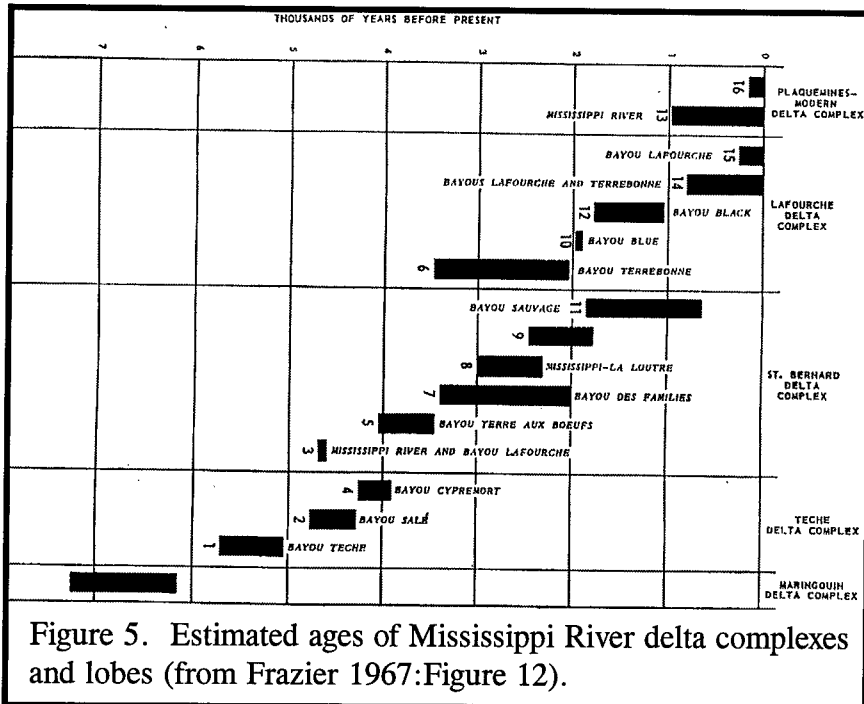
THOUSANDS OF YEARS BEFORE PRESENT

7 6 5 4 3 2 1 0

16 PLAQUEMINES-MODERN DELTA COMPLEX

MISSISSIPPI RIVER 13

BAYOU LAFOURCHE 15

BAYOUS LAFOURCHE AND TERREBONNE 14

LAFOURCHE DELTA COMPLEX

12 BAYOU BLACK

10 BAYOU BLUE

6 BAYOU TERREBONNE

BAYOU SAUVAGE 11

9

8 MISSISSIPPI-LA LOUTRE

ST. BERNARD DELTA COMPLEX

7 BAYOU DES FAMILIES

5 BAYOU TERRE AUX BOEUFS

3 MISSISSIPPI RIVER AND BAYOU LAFOURCHE

4 BAYOU CYPREMORT

2 BAYOU SALÉ

TECHE DELTA COMPLEX

1 BAYOU TECHE

MARINGOUIN DELTA COMPLEX

Figure 5. Estimated ages of Mississippi River delta complexes and lobes (from Frazier 1967:Figure 12).